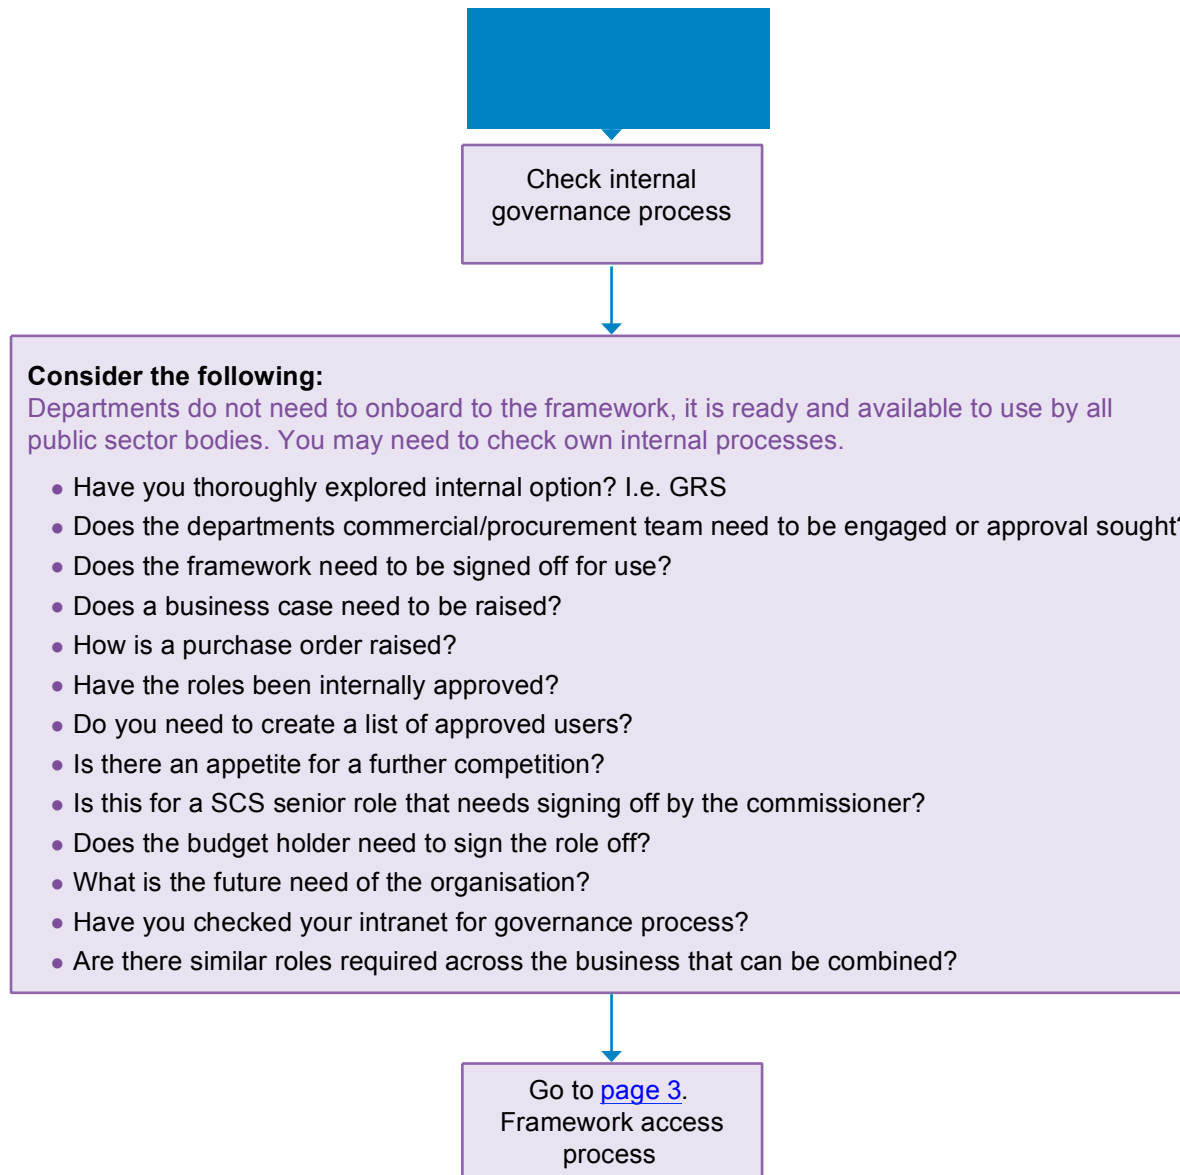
Check internal governance process

Consider the following:
Departments do not need to onboard to the framework, it is ready and available to use by all public sector bodies. You may need to check own internal processes.

- Have you thoroughly explored internal option? I.e. GRS
- Does the departments commercial/procurement team need to be engaged or approval sought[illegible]
- Does the framework need to be signed off for use?
- Does a business case need to be raised?
- How is a purchase order raised?
- Have the roles been internally approved?
- Do you need to create a list of approved users?
- Is there an appetite for a further competition?
- Is this for a SCS senior role that needs signing off by the commissioner?
- Does the budget holder need to sign the role off?
- What is the future need of the organisation?
- Have you checked your intranet for governance process?
- Are there similar roles required across the business that can be combined?

Go to page 3. Framework access process